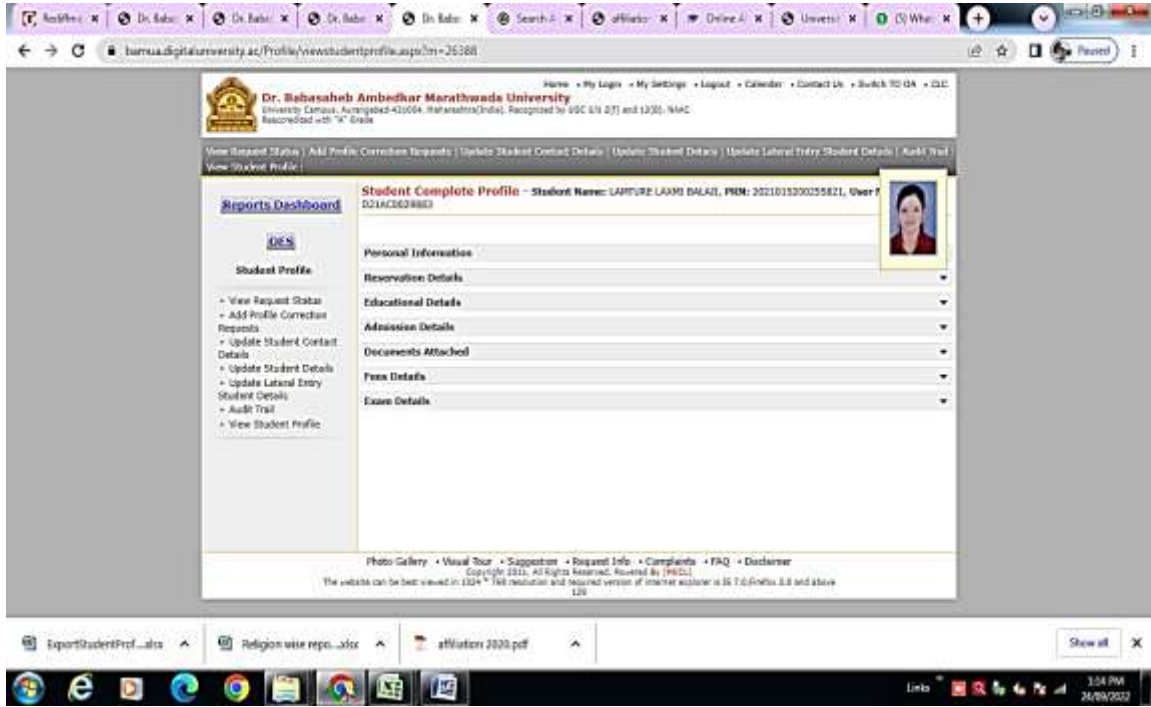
Dr. Babas | Dr. Baba | Dr. Baba | Dr. Baba | Search | affiliatio | Online | Universi | (5) Wha

bamua.digitaluniversity.ac/Profile/viewstudentprofile.aspx?m=26388

Paused

Home • My Login • My Settings • Logout • Calendar • Contact Us • Switch TO OA • CLC

Dr. Babasaheb Ambedkar Marathwada University
University Campus, Aurangabad-431004, Maharashtra(India). Recognized by UGC U/s 2(f) and 12(B). NAAC Reaccredited with "A" Grade

View Request Status | Add Profile Correction Requests | Update Student Contact Details | Update Student Details | Update Lateral Entry Student Details | Audit Trail | View Student Profile |

Reports Dashboard

OES

Student Profile

• View Request Status
• Add Profile Correction Requests
• Update Student Contact Details
• Update Student Details
• Update Lateral Entry Student Details
• Audit Trail
• View Student Profile

Student Complete Profile - Student Name: LAMTURE LAXMI BALAJI, PRN: 2021015200255821, User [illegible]
D21AC0029883

Personal Information

Reservation Details

Educational Details

Admission Details

Documents Attached

Fees Details

Exam Details

Photo Gallery • Visual Tour • Suggestion • Request Info • Complaints • FAQ • Disclaimer
Copyright 2011. All Rights Reserved. Powered By [MKCL]
The website can be best viewed in 1024 * 768 resolution and required version of internet explorer is IE 7.0,Firefox 3.0 and above
129

ExportStudentProf....xlsx | Religion wise repo....xlsx | affiliation 2020.pdf | Show all

Links | 3:04 PM 26/09/2022